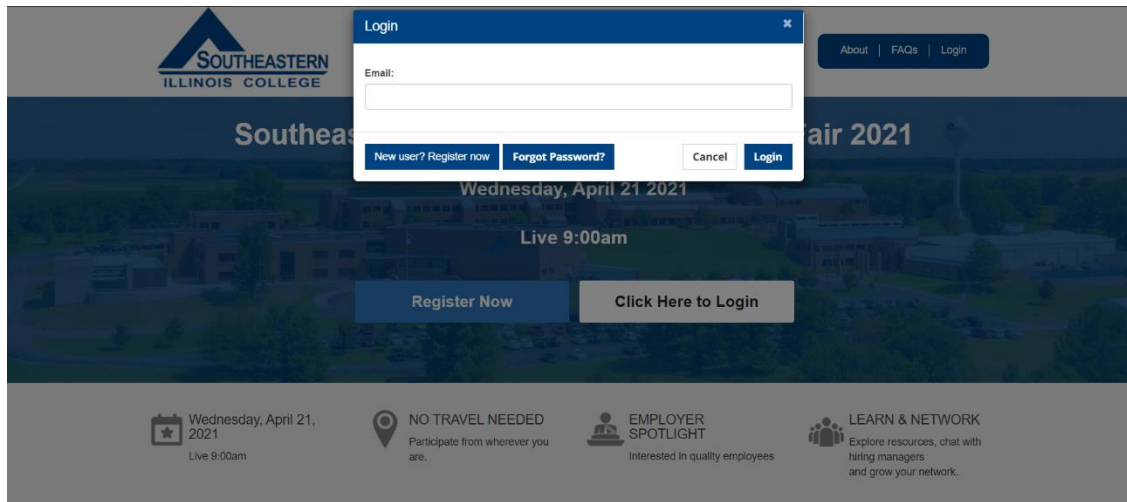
SOUTHEASTERN
ILLINOIS COLLEGE

About | FAQs | Login

Login ×

Email:

New user? Register now
Forgot Password?
Cancel
Login

Southeas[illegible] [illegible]air 2021

Wednesday, April 21 2021

Live 9:00am

Register Now
Click Here to Login

Wednesday, April 21, 2021
Live 9:00am

NO TRAVEL NEEDED
Participate from wherever you are.

EMPLOYER SPOTLIGHT
Interested in quality employees

LEARN & NETWORK
Explore resources, chat with hiring managers and grow your network.